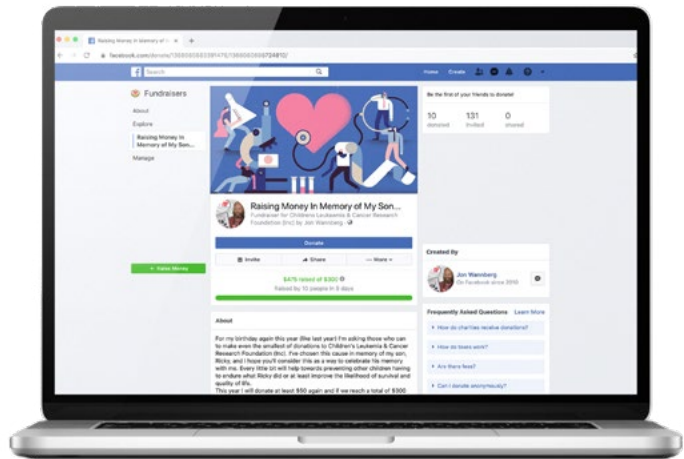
Raising Money In Memory of My Son...
facebook.com/donate/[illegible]724810/

Search

Home Create

Fundraisers

About

Explore

Raising Money In Memory of My Son...

Manage

+ Raise Money

Raising Money In Memory of My Son...

Fundraiser for Children's Leukemia & Cancer Research Foundation (Inc) by Jon Wannberg

Donate

Invite

Share

More

$475 raised of $500

Raised by 10 people in 5 days

About

For my birthday again this year (like last year) I'm asking those who can to make even the smallest of donations to Children's Leukemia & Cancer Research Foundation (Inc). I've chosen this cause in memory of my son, Ricky, and I hope you'll consider this as a way to celebrate his memory with me. Every little bit will help towards preventing other children having to endure what Ricky did or at least improve the likelihood of survival and quality of life.

This year I will donate at least $50 again and if we reach a total of $500

Be the first of your friends to donate!

10 donated

131 invited

0 shared

Created By

Jon Wannberg

On Facebook since 2010

Frequently Asked Questions Learn More

How do charities receive donations?

How do taxes work?

Are there fees?

Can I donate anonymously?